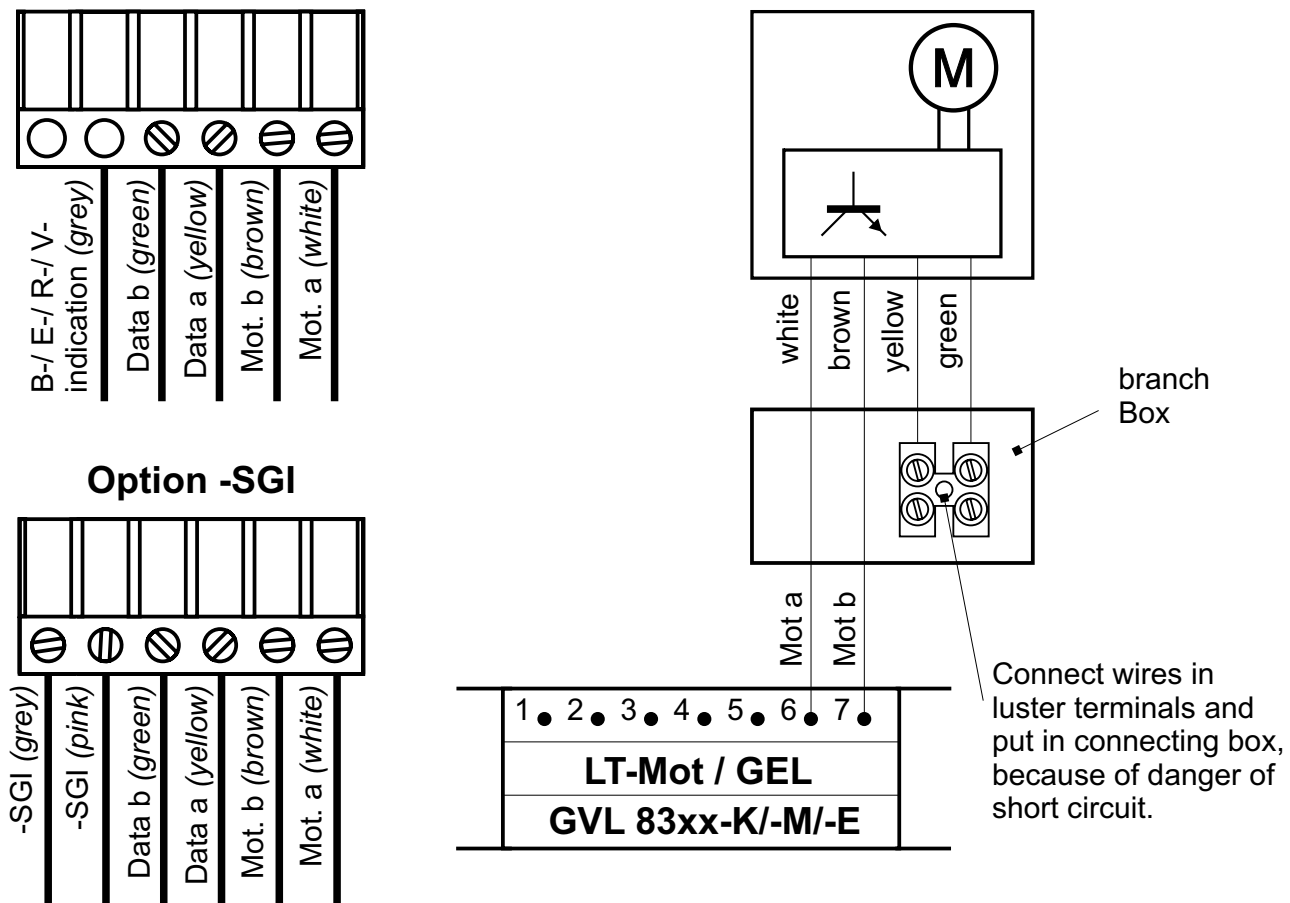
B-/ E-/ R-/ V- indication (grey)
Data b (green)
Data a (yellow)
Mot. b (brown)
Mot. a (white)

Option -SGI

-SGI (grey)
-SGI (pink)
Data b (green)
Data a (yellow)
Mot. b (brown)
Mot. a (white)

M

white
brown
yellow
green

branch Box

Mot a
Mot b

1 2 3 4 5 6 7

LT-Mot / GEL

GVL 83xx-K/-M/-E

Connect wires in luster terminals and put in connecting box, because of danger of short circuit.